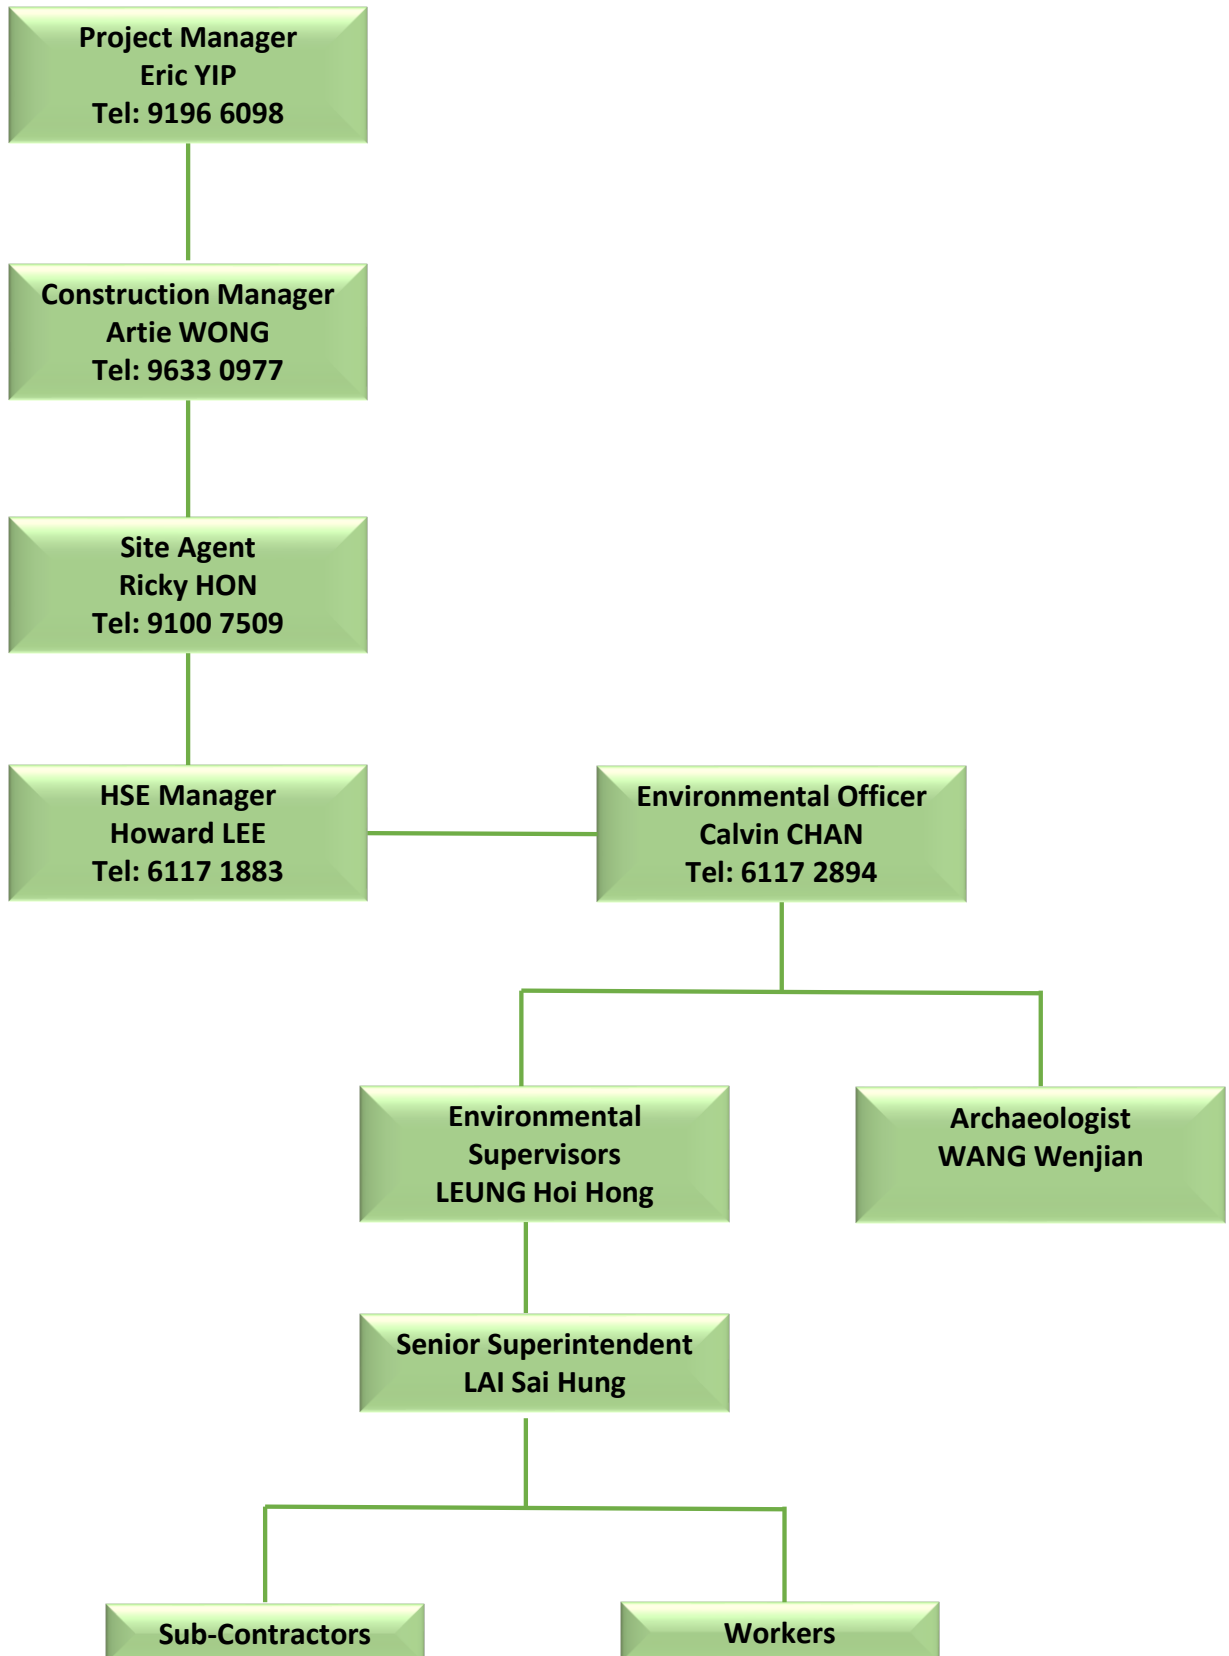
Project Manager
Eric YIP
Tel: 9196 6098

Construction Manager
Artie WONG
Tel: 9633 0977

Site Agent
Ricky HON
Tel: 9100 7509

HSE Manager
Howard LEE
Tel: 6117 1883

Environmental Officer
Calvin CHAN
Tel: 6117 2894

Environmental Supervisors
LEUNG Hoi Hong

Archaeologist
WANG Wenjian

Senior Superintendent
LAI Sai Hung

Sub-Contractors

Workers